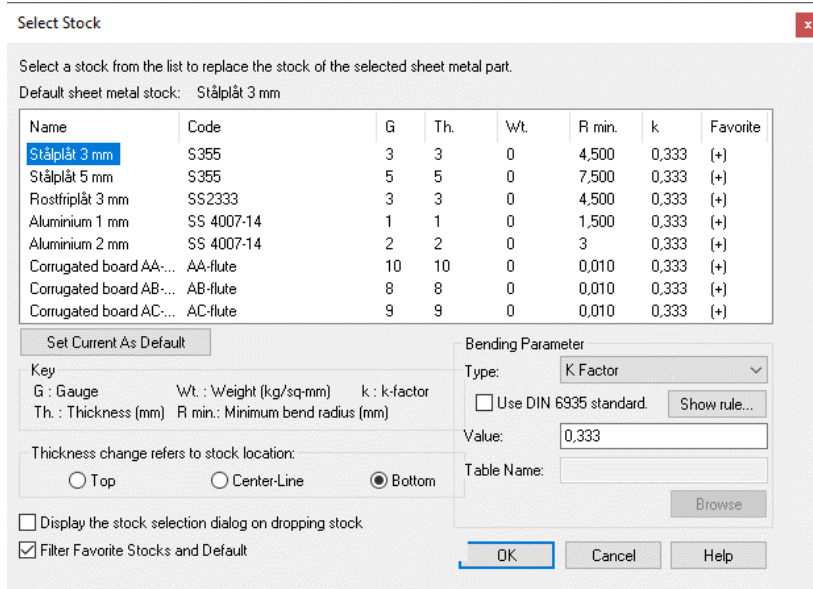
Select Stock

x

Select a stock from the list to replace the stock of the selected sheet metal part.

Default sheet metal stock: Stålplåt 3 mm

| Name | Code | G | Th. | Wt. | R min. | k | Favorite |
|---|---|---|---|---|---|---|---|
| Stålplåt 3 mm | S355 | 3 | 3 | 0 | 4,500 | 0,333 | (+) |
| Stålplåt 5 mm | S355 | 5 | 5 | 0 | 7,500 | 0,333 | (+) |
| Rostfriplåt 3 mm | SS2333 | 3 | 3 | 0 | 4,500 | 0,333 | (+) |
| Aluminium 1 mm | SS 4007-14 | 1 | 1 | 0 | 1,500 | 0,333 | (+) |
| Aluminium 2 mm | SS 4007-14 | 2 | 2 | 0 | 3 | 0,333 | (+) |
| Corrugated board AA-... | AA-flute | 10 | 10 | 0 | 0,010 | 0,333 | (+) |
| Corrugated board AB-... | AB-flute | 8 | 8 | 0 | 0,010 | 0,333 | (+) |
| Corrugated board AC-... | AC-flute | 9 | 9 | 0 | 0,010 | 0,333 | (+) |

Set Current As Default

Key
G : Gauge
Wt. : Weight (kg/sq-mm)
k : k-factor
Th. : Thickness (mm)
R min.: Minimum bend radius (mm)

Thickness change refers to stock location:
Top
Center-Line
Bottom

Bending Parameter
Type: K Factor
Use DIN 6935 standard.
Show rule...
Value: 0,333
Table Name:
Browse

Display the stock selection dialog on dropping stock
Filter Favorite Stocks and Default

OK
Cancel
Help